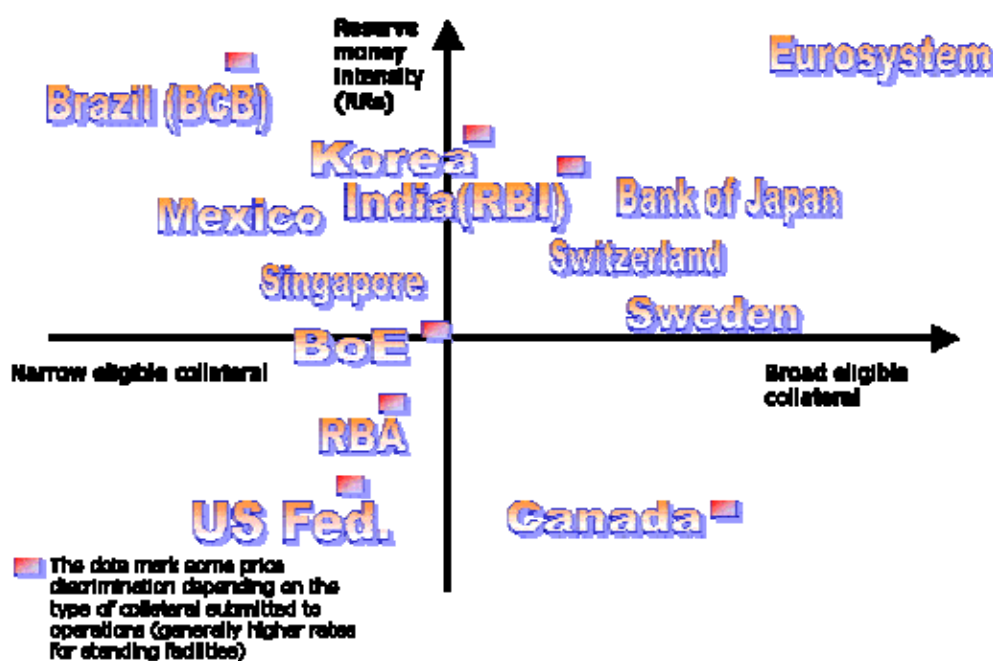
Reserve money intensity (RRs)

Eurosystem

Brazil (BCB)

Korea

India(RBI)

Bank of Japan

Mexico

Switzerland

Singapore

Sweden

BoE

Narrow eligible collateral

Broad eligible collateral

RBA

US Fed.

Canada

The data mark some price discrimination depending on the type of collateral submitted to operations (generally higher rates for standing facilities)